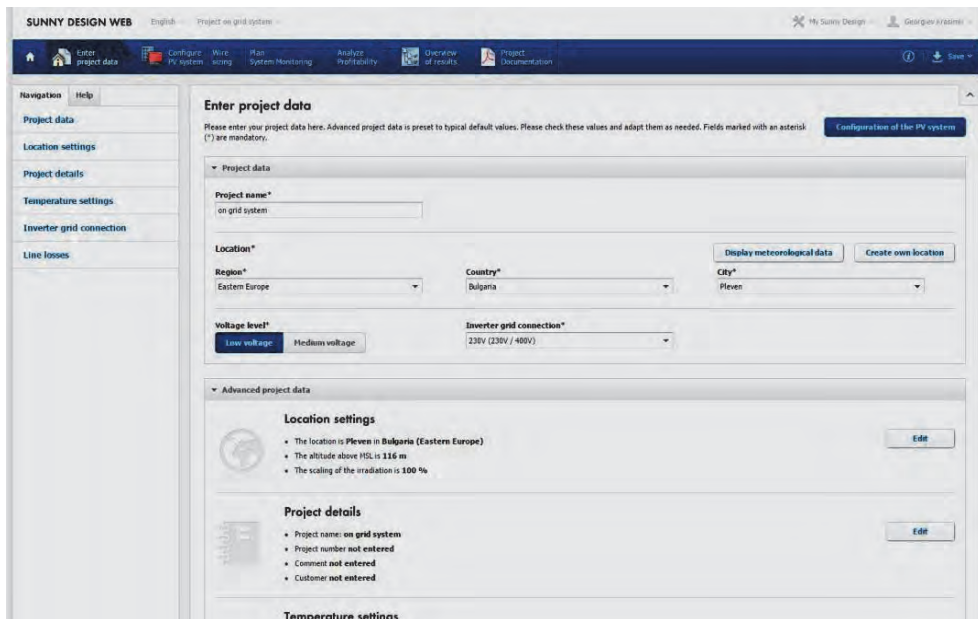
SUNNY DESIGN WEB English Project on grid system

My Sunny Design Georgiev krasimir

Enter project data Configure PV system Wire sizing Plan System Monitoring Analyze Profitability Overview of results Project Documentation

Save

Navigation Help

Project data

Location settings

Project details

Temperature settings

Inverter grid connection

Line losses

Enter project data

Please enter your project data here. Advanced project data is preset to typical default values. Please check these values and adapt them as needed. Fields marked with an asterisk (*) are mandatory.

Configuration of the PV system

Project data

Project name*

on grid system

Location*

Display meteorological data

Create own location

Region*

Eastern Europe

Country*

Bulgaria

City*

Pleven

Voltage level*

Low voltage

Medium voltage

Inverter grid connection*

230V (230V / 400V)

Advanced project data

Location settings

• The location is Pleven in Bulgaria (Eastern Europe)
• The altitude above MSL is 116 m
• The scaling of the irradiation is 100 %

Edit

Project details

• Project name: on grid system
• Project number not entered
• Comment not entered
• Customer not entered

Edit

Temperature settings